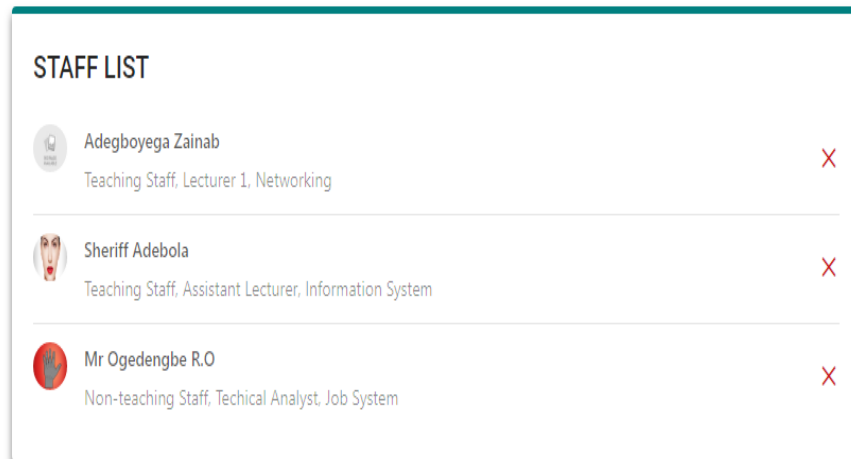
STAFF LIST

Adegboyega Zainab

Teaching Staff, Lecturer 1, Networking

X

Sheriff Adebola

Teaching Staff, Assistant Lecturer, Information System

X

Mr Ogedengbe R.O

Non-teaching Staff, Techical Analyst, Job System

X